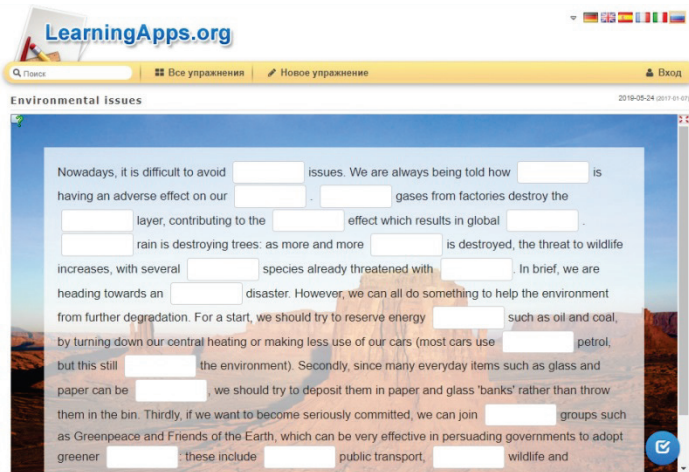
LearningApps.org

Поиск

Все упражнения

Новое упражнение

Вход

Environmental issues

2019-05-24 (2017-01-07)

Nowadays, it is difficult to avoid [ ] issues. We are always being told how [ ] is having an adverse effect on our [ ] . [ ] gases from factories destroy the [ ] layer, contributing to the [ ] effect which results in global [ ] . [ ] rain is destroying trees: as more and more [ ] is destroyed, the threat to wildlife increases, with several [ ] species already threatened with [ ] . In brief, we are heading towards an [ ] disaster. However, we can all do something to help the environment from further degradation. For a start, we should try to reserve energy [ ] such as oil and coal, by turning down our central heating or making less use of our cars (most cars use [ ] petrol, but this still [ ] the environment). Secondly, since many everyday items such as glass and paper can be [ ] , we should try to deposit them in paper and glass 'banks' rather than throw them in the bin. Thirdly, if we want to become seriously committed, we can join [ ] groups such as Greenpeace and Friends of the Earth, which can be very effective in persuading governments to adopt greener [ ] : these include [ ] public transport, [ ] wildlife and